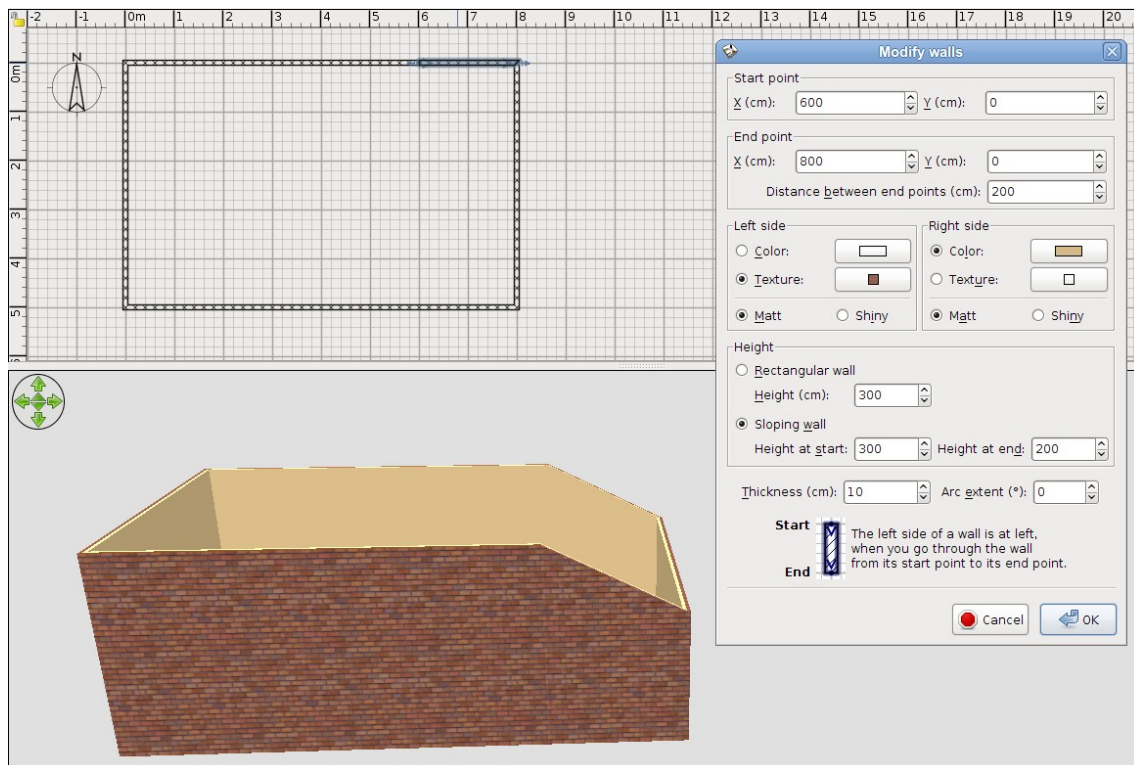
-2 -1 0m 1 2 3 4 5 6 7 8 9 10 11 12 13 14 15 16 17 18 19 20

0m 1 2 3 4 5

N

Modify walls

Start point
X (cm): 600 Y (cm): 0

End point
X (cm): 800 Y (cm): 0
Distance between end points (cm): 200

Left side
Color:
Texture:
Matt Shiny

Right side
Color:
Texture:
Matt Shiny

Height
Rectangular wall
Height (cm): 300
Sloping wall
Height at start: 300 Height at end: 200

Thickness (cm): 10 Arc extent (°): 0

Start
End
The left side of a wall is at left, when you go through the wall from its start point to its end point.

Cancel OK